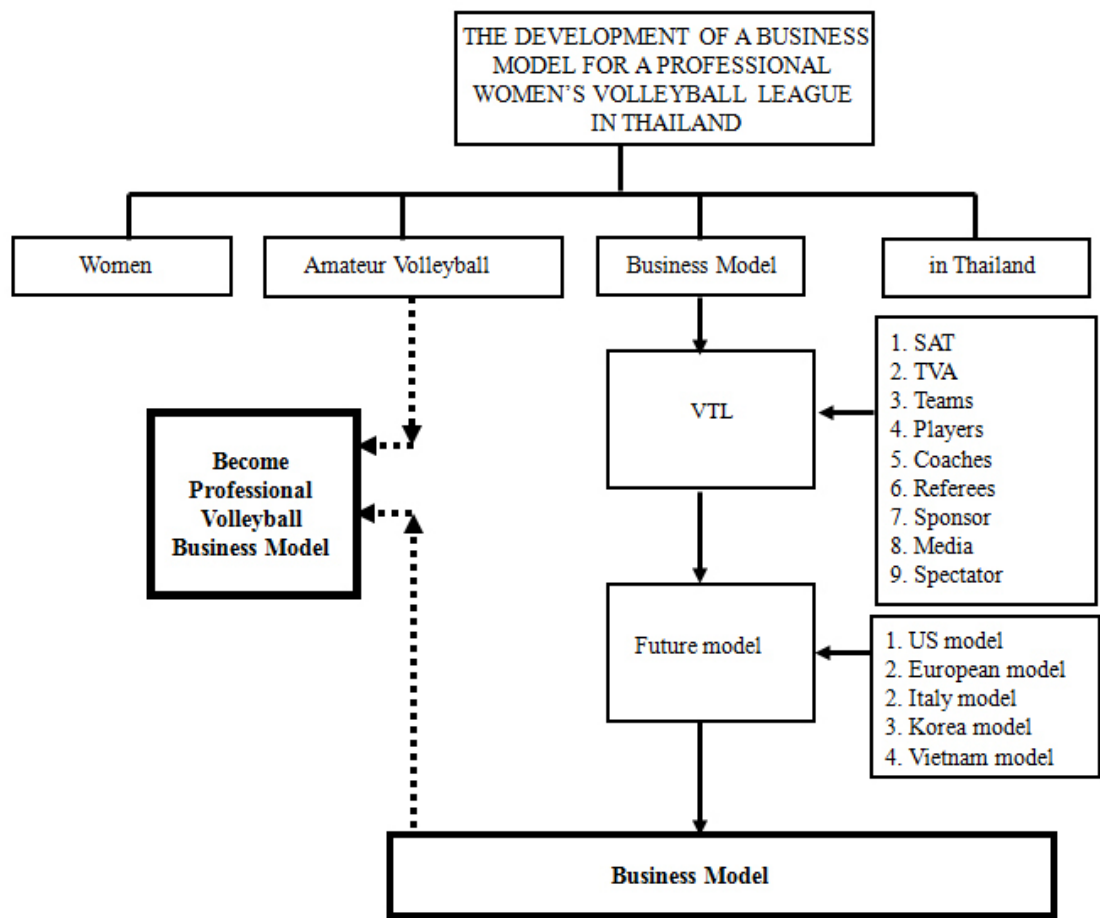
THE DEVELOPMENT OF A BUSINESS MODEL FOR A PROFESSIONAL WOMEN'S VOLLEYBALL LEAGUE IN THAILAND

Women

Amateur Volleyball

Business Model

in Thailand

VTL

1. SAT
2. TVA
3. Teams
4. Players
5. Coaches
6. Referees
7. Sponsor
8. Media
9. Spectator

Become Professional Volleyball Business Model

Future model

1. US model
2. European model
2. Italy model
3. Korea model
4. Vietnam model

Business Model